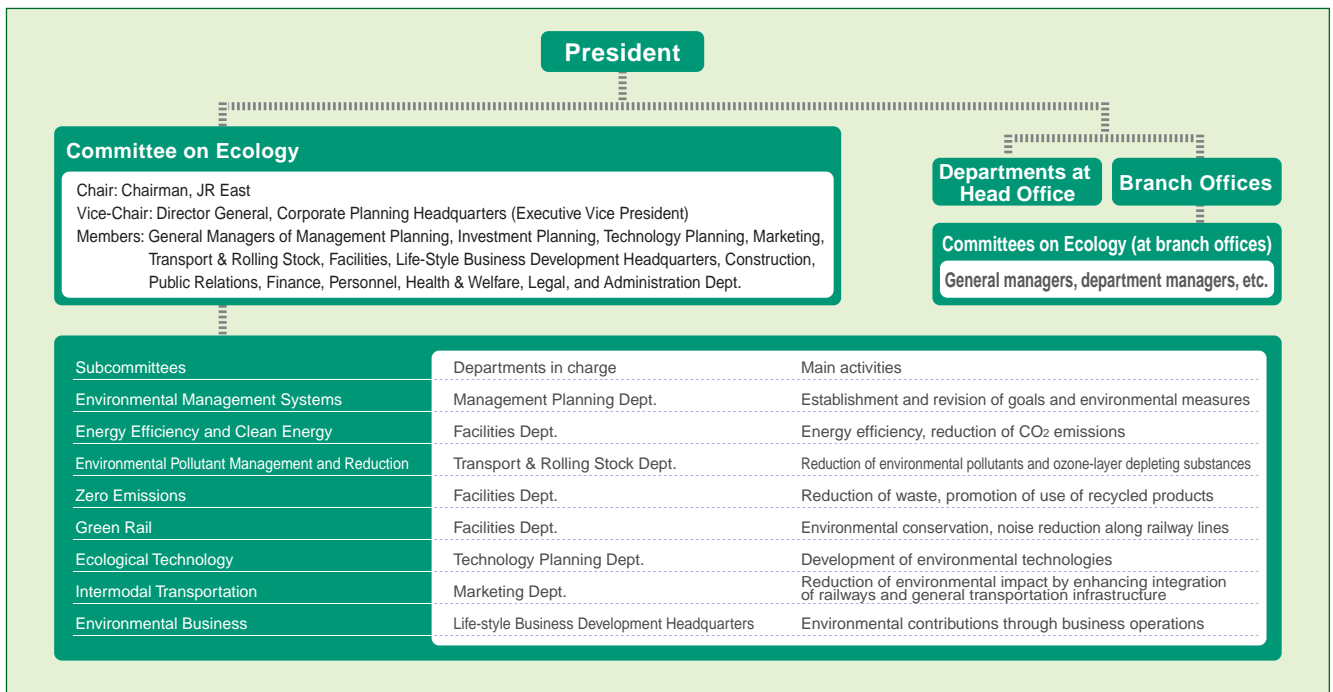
President

Committee on Ecology

Chair: Chairman, JR East
Vice-Chair: Director General, Corporate Planning Headquarters (Executive Vice President)
Members: General Managers of Management Planning, Investment Planning, Technology Planning, Marketing, Transport & Rolling Stock, Facilities, Life-Style Business Development Headquarters, Construction, Public Relations, Finance, Personnel, Health & Welfare, Legal, and Administration Dept.

Departments at Head Office

Branch Offices

Committees on Ecology (at branch offices)

General managers, department managers, etc.

| Subcommittees | Departments in charge | Main activities |
|---|---|---|
| Environmental Management Systems | Management Planning Dept. | Establishment and revision of goals and environmental measures |
| Energy Efficiency and Clean Energy | Facilities Dept. | Energy efficiency, reduction of $CO_2$ emissions |
| Environmental Pollutant Management and Reduction | Transport & Rolling Stock Dept. | Reduction of environmental pollutants and ozone-layer depleting substances |
| Zero Emissions | Facilities Dept. | Reduction of waste, promotion of use of recycled products |
| Green Rail | Facilities Dept. | Environmental conservation, noise reduction along railway lines |
| Ecological Technology | Technology Planning Dept. | Development of environmental technologies |
| Intermodal Transportation | Marketing Dept. | Reduction of environmental impact by enhancing integration of railways and general transportation infrastructure |
| Environmental Business | Life-style Business Development Headquarters | Environmental contributions through business operations |